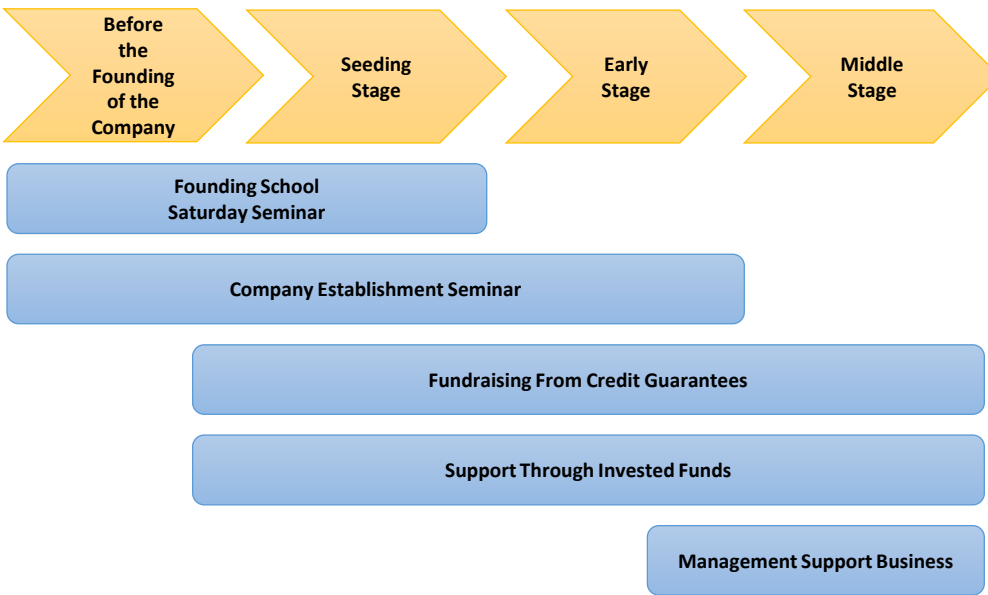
Before the Founding of the Company

Seeding Stage

Early Stage

Middle Stage

Founding School
Saturday Seminar

Company Establishment Seminar

Fundraising From Credit Guarantees

Support Through Invested Funds

Management Support Business